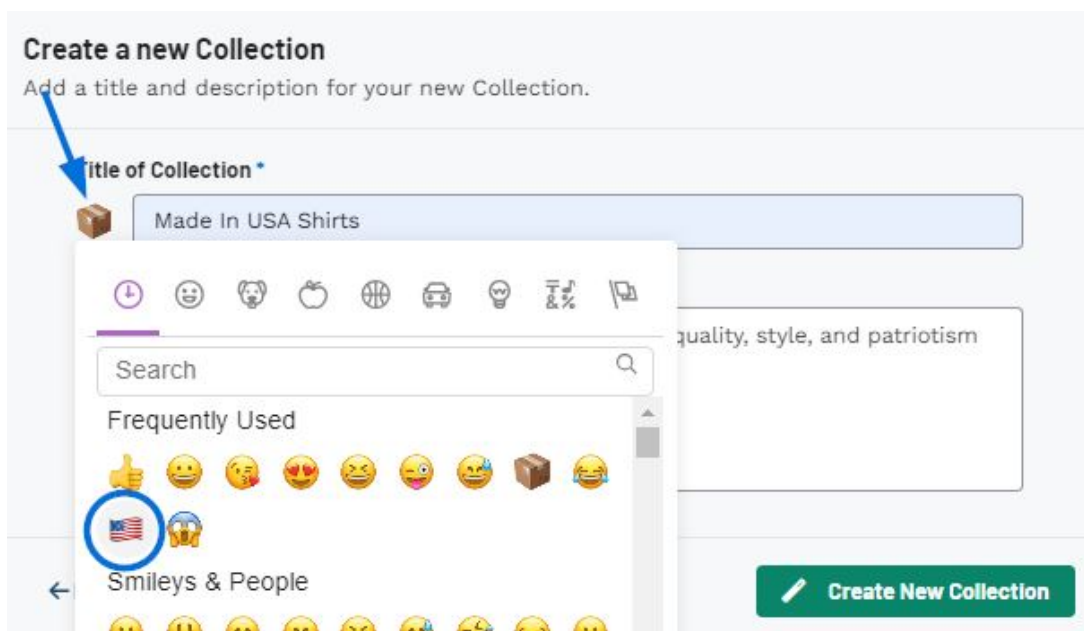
Create a new Collection
Add a title and description for your new Collection.

Title of Collection *

📦 Made In USA Shirts

quality, style, and patriotism

Search

Frequently Used

👍 😀 😘 😍 😆 😜 😅 📦 😂
🇺🇸 😱

Smileys & People

Create New Collection